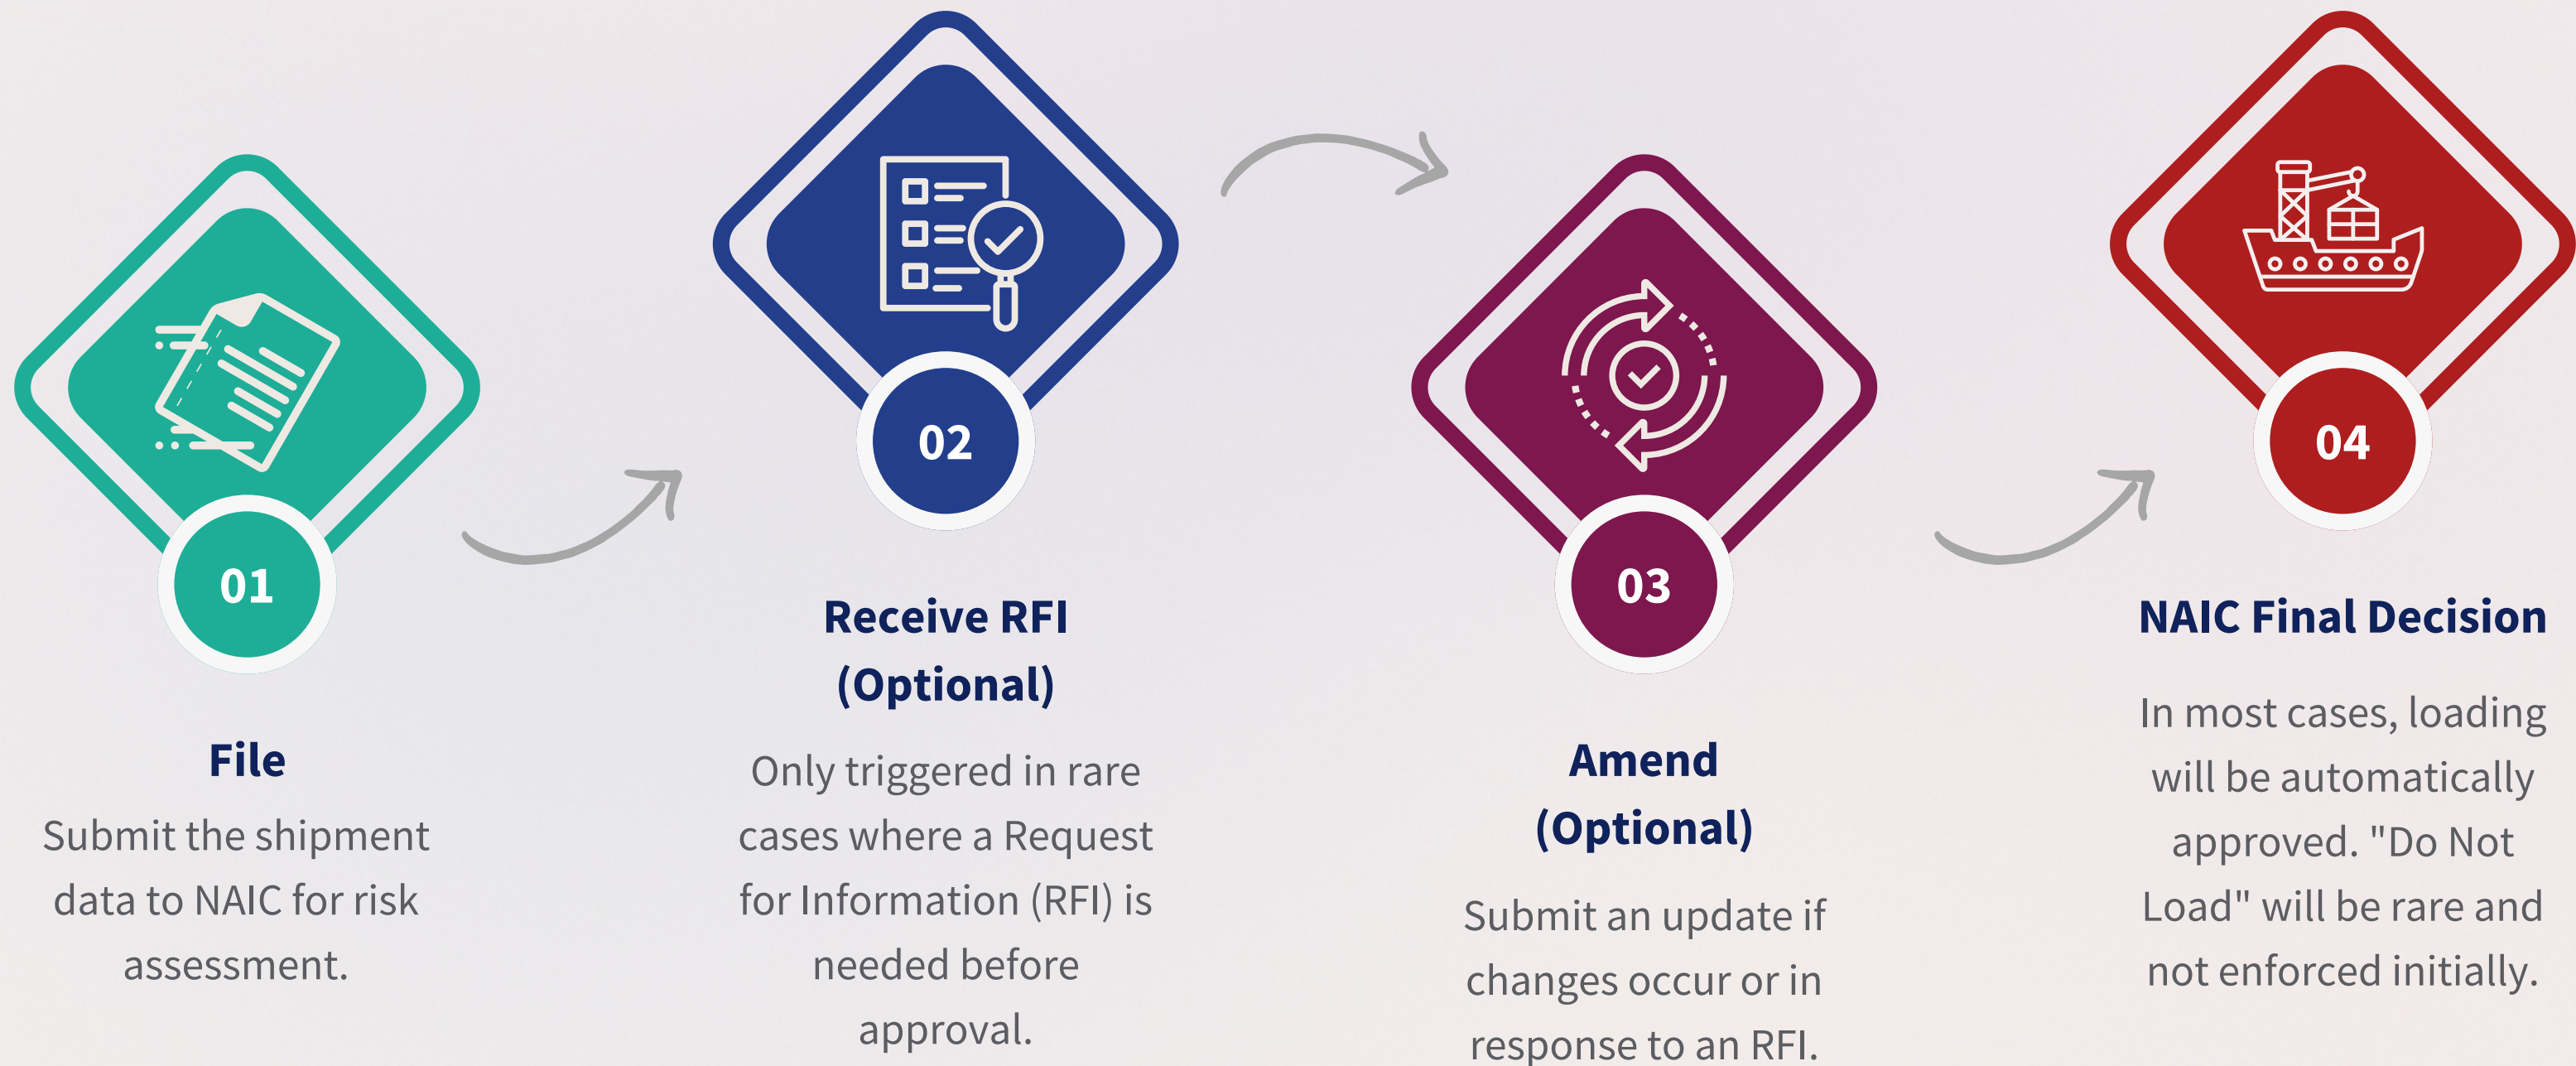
01

File

Submit the shipment data to NAIC for risk assessment.

02

Receive RFI (Optional)

Only triggered in rare cases where a Request for Information (RFI) is needed before approval.

03

Amend (Optional)

Submit an update if changes occur or in response to an RFI.

04

NAIC Final Decision

In most cases, loading will be automatically approved. "Do Not Load" will be rare and not enforced initially.